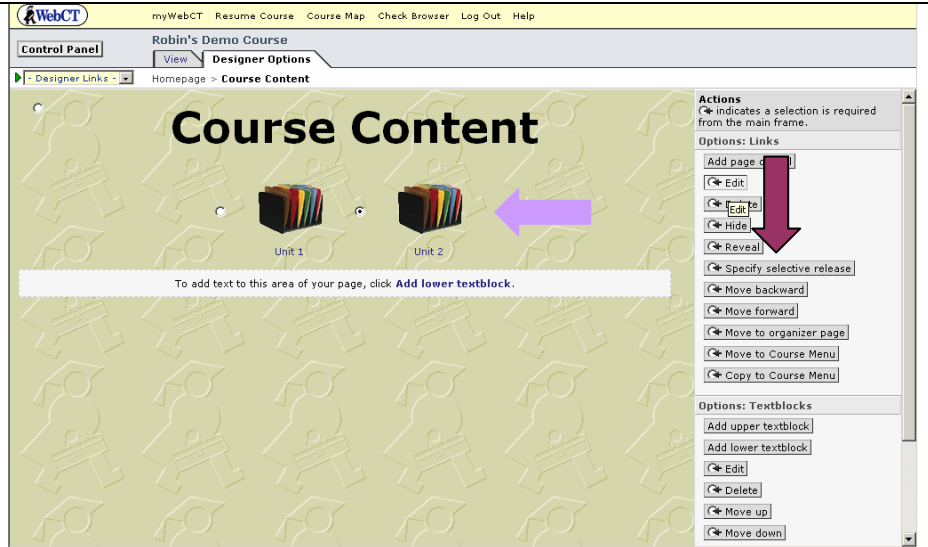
WebCT

myWebCT Resume Course Course Map Check Browser Log Out Help

Control Panel

Robin's Demo Course

View Designer Options

- Designer Links -

Homepage > Course Content

Course Content

Unit 1

Unit 2

To add text to this area of your page, click Add lower textblock.

Actions
indicates a selection is required from the main frame.

Options: Links

Add page o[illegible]

Edit

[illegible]ete

Edit

Hide

Reveal

Specify selective release

Move backward

Move forward

Move to organizer page

Move to Course Menu

Copy to Course Menu

Options: Textblocks

Add upper textblock

Add lower textblock

Edit

Delete

Move up

Move down